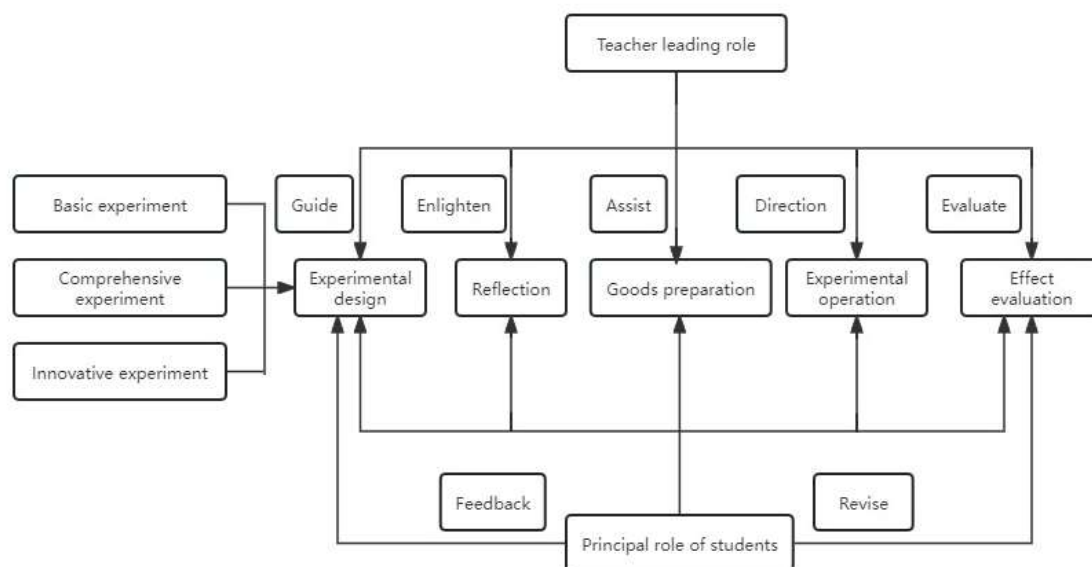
Teacher leading role

Basic experiment

Comprehensive experiment

Innovative experiment

Guide

Enlighten

Assist

Direction

Evaluate

Experimental design

Reflection

Goods preparation

Experimental operation

Effect evaluation

Feedback

Revise

Principal role of students